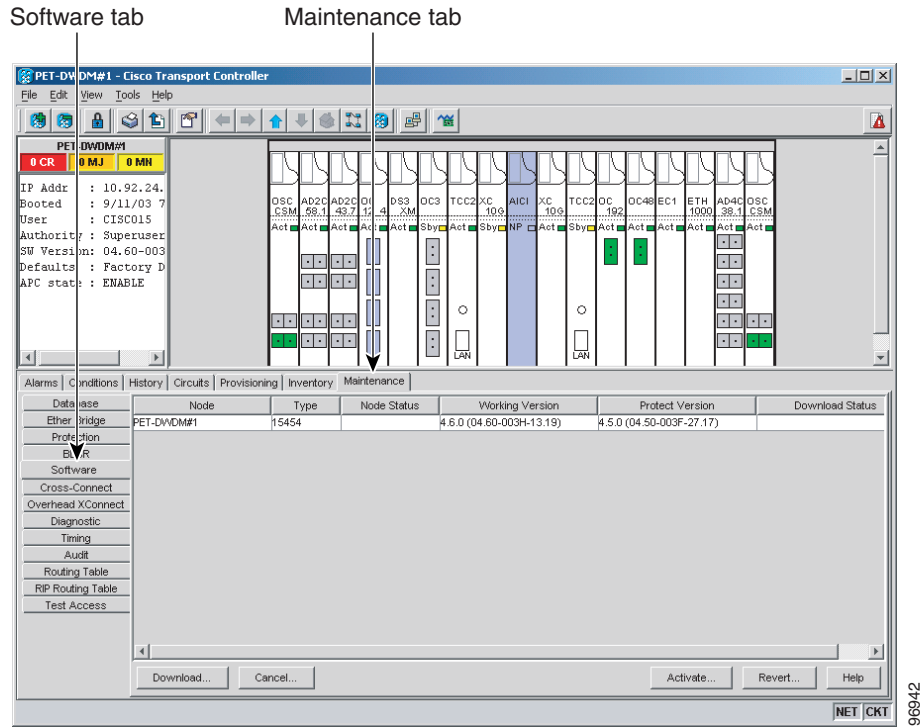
Software tab

Maintenance tab

PET-DWDM#1 - Cisco Transport Controller

File Edit View Tools Help

PET-DWDM#1

0 CR 0 MJ 0 MN

IP Addr : 10.92.24.
Booted : 9/11/03 7
User : CISCO15
Authority : Superuser
SW Version: 04.60-003
Defaults : Factory D
APC state : ENABLE

OSC CSM | AD2C 58.1 | AD2C 43.7 | OC 12 4 | DS3 XM | OC3 | TCC2 | XC 10G | AIC1 | XC 10G | TCC2 | OC 192 | OC48 | EC1 | ETH 1000 | AD4C 38.1 | OSC CSM

Act | Act | Act | Act | Act | Sby | Act | Sby | NP | Act | Sby | Act | Act | Act | Act | Act | Act

LAN

LAN

Alarms | Conditions | History | Circuits | Provisioning | Inventory | Maintenance

Database
Ether Bridge
Protection
BLSR
Software
Cross-Connect
Overhead XConnect
Diagnostic
Timing
Audit
Routing Table
RIP Routing Table
Test Access

| Node | Type | Node Status | Working Version | Protect Version | Download Status |
|---|---|---|---|---|---|
| PET-DWDM#1 | 15454 | | 4.6.0 (04.60-003H-13.19) | 4.5.0 (04.50-003F-27.17) | |

Download... Cancel... Activate... Revert... Help

NET CKT

96942